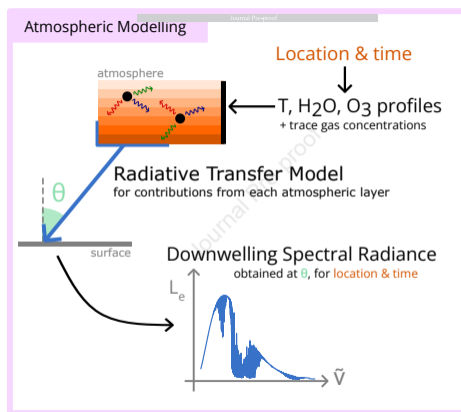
Journal Pre-proof

Atmospheric Modelling

Location & time

atmosphere

T, $H_2O$, $O_3$ profiles
+ trace gas concentrations

Radiative Transfer Model
for contributions from each atmospheric layer

θ

surface

Downwelling Spectral Radiance
obtained at θ, for location & time

$L_e$

$\tilde{\nu}$

Journal Pre-proof